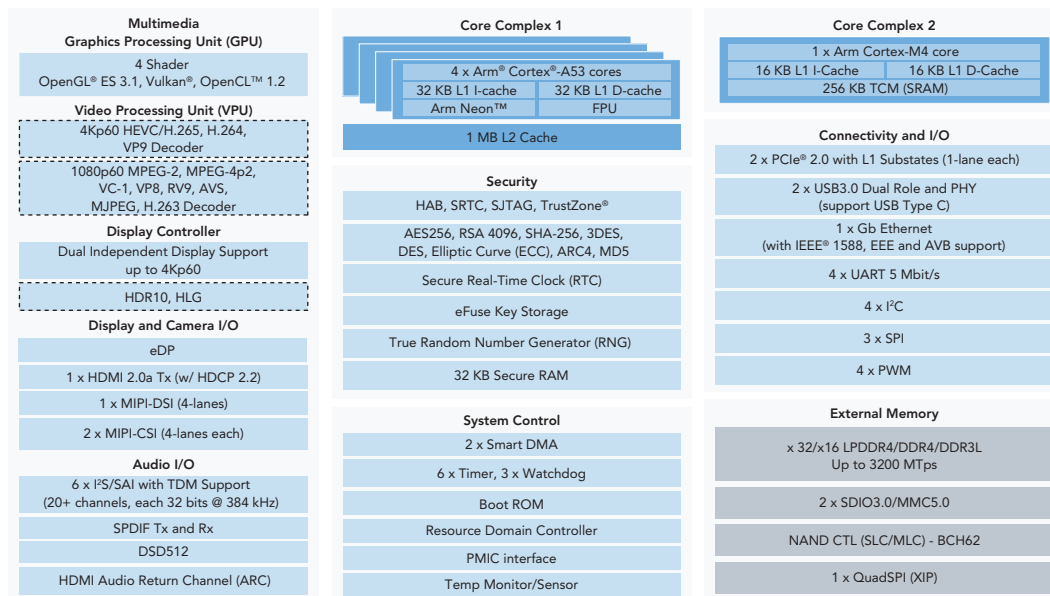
Multimedia
Graphics Processing Unit (GPU)

4 Shader
OpenGL® ES 3.1, Vulkan®, OpenCL™ 1.2

Video Processing Unit (VPU)

4Kp60 HEVC/H.265, H.264, VP9 Decoder

1080p60 MPEG-2, MPEG-4p2, VC-1, VP8, RV9, AVS, MJPEG, H.263 Decoder

Display Controller

Dual Independent Display Support up to 4Kp60

HDR10, HLG

Display and Camera I/O

eDP

1 x HDMI 2.0a Tx (w/ HDCP 2.2)

1 x MIPI-DSI (4-lanes)

2 x MIPI-CSI (4-lanes each)

Audio I/O

6 x I²S/SAI with TDM Support (20+ channels, each 32 bits @ 384 kHz)

SPDIF Tx and Rx

DSD512

HDMI Audio Return Channel (ARC)

Core Complex 1

4 x Arm® Cortex®-A53 cores

| 32 KB L1 I-cache | 32 KB L1 D-cache |
|---|---|
| Arm Neon™ | FPU |

1 MB L2 Cache

Security

HAB, SRTC, SJTAG, TrustZone®

AES256, RSA 4096, SHA-256, 3DES, DES, Elliptic Curve (ECC), ARC4, MD5

Secure Real-Time Clock (RTC)

eFuse Key Storage

True Random Number Generator (RNG)

32 KB Secure RAM

System Control

2 x Smart DMA

6 x Timer, 3 x Watchdog

Boot ROM

Resource Domain Controller

PMIC interface

Temp Monitor/Sensor

Core Complex 2

1 x Arm Cortex-M4 core

| 16 KB L1 I-Cache | 16 KB L1 D-Cache |
|---|---|

256 KB TCM (SRAM)

Connectivity and I/O

2 x PCIe® 2.0 with L1 Substates (1-lane each)

2 x USB3.0 Dual Role and PHY (support USB Type C)

1 x Gb Ethernet (with IEEE® 1588, EEE and AVB support)

4 x UART 5 Mbit/s

4 x I²C

3 x SPI

4 x PWM

External Memory

x 32/x16 LPDDR4/DDR4/DDR3L Up to 3200 MTps

2 x SDIO3.0/MMC5.0

NAND CTL (SLC/MLC) - BCH62

1 x QuadSPI (XIP)